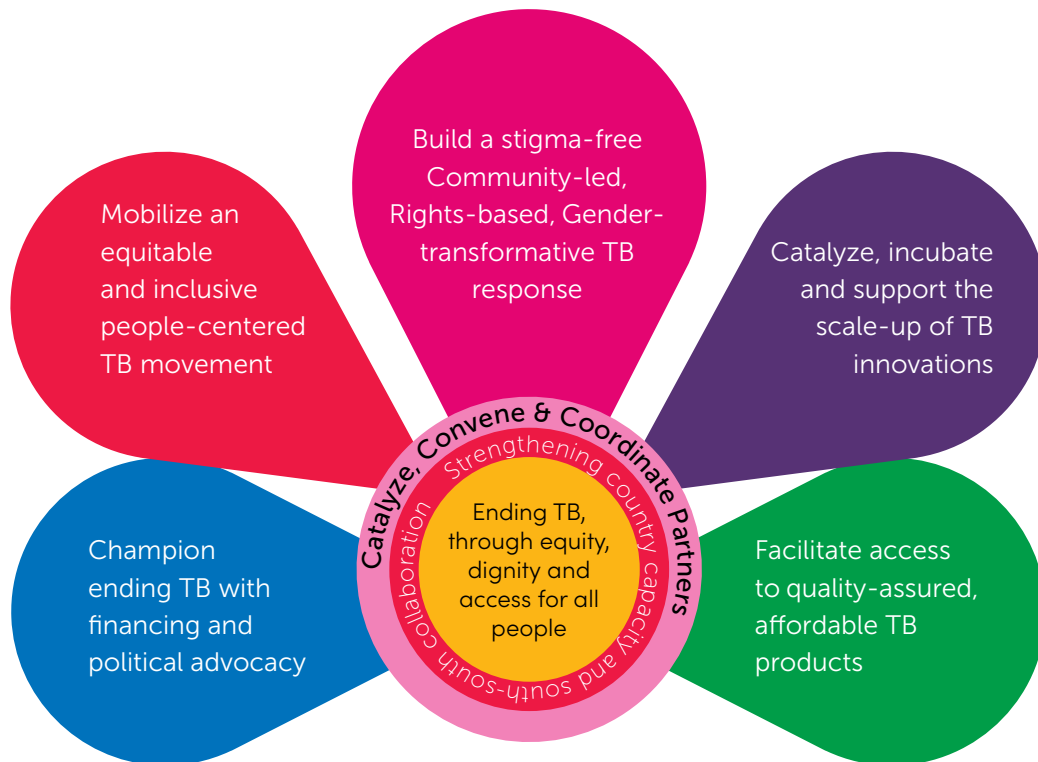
Build a stigma-free Community-led, Rights-based, Gender-transformative TB response

Mobilize an equitable and inclusive people-centered TB movement

Catalyze, incubate and support the scale-up of TB innovations

Catalyze, Convene & Coordinate Partners

Strengthening country capacity and south-south collaboration

Ending TB, through equity, dignity and access for all people

Champion ending TB with financing and political advocacy

Facilitate access to quality-assured, affordable TB products